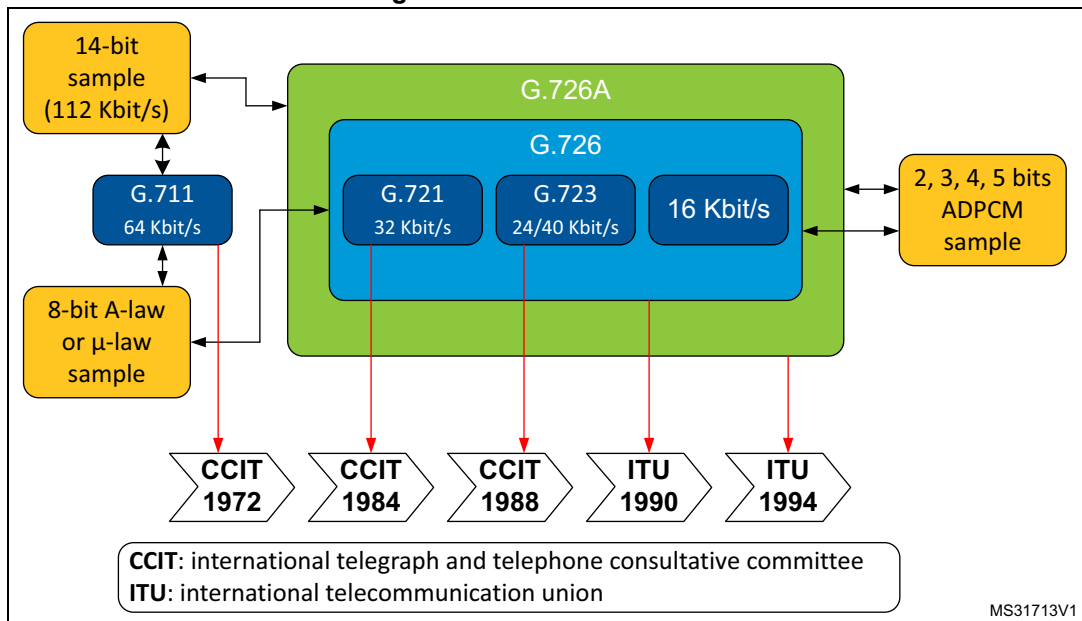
14-bit sample (112 Kbit/s)

G.711
64 Kbit/s

8-bit A-law or μ-law sample

G.726A

G.726

G.721
32 Kbit/s

G.723
24/40 Kbit/s

16 Kbit/s

2, 3, 4, 5 bits ADPCM sample

CCIT 1972

CCIT 1984

CCIT 1988

ITU 1990

ITU 1994

**CCIT**: international telegraph and telephone consultative committee
**ITU**: international telecommunication union

MS31713V1